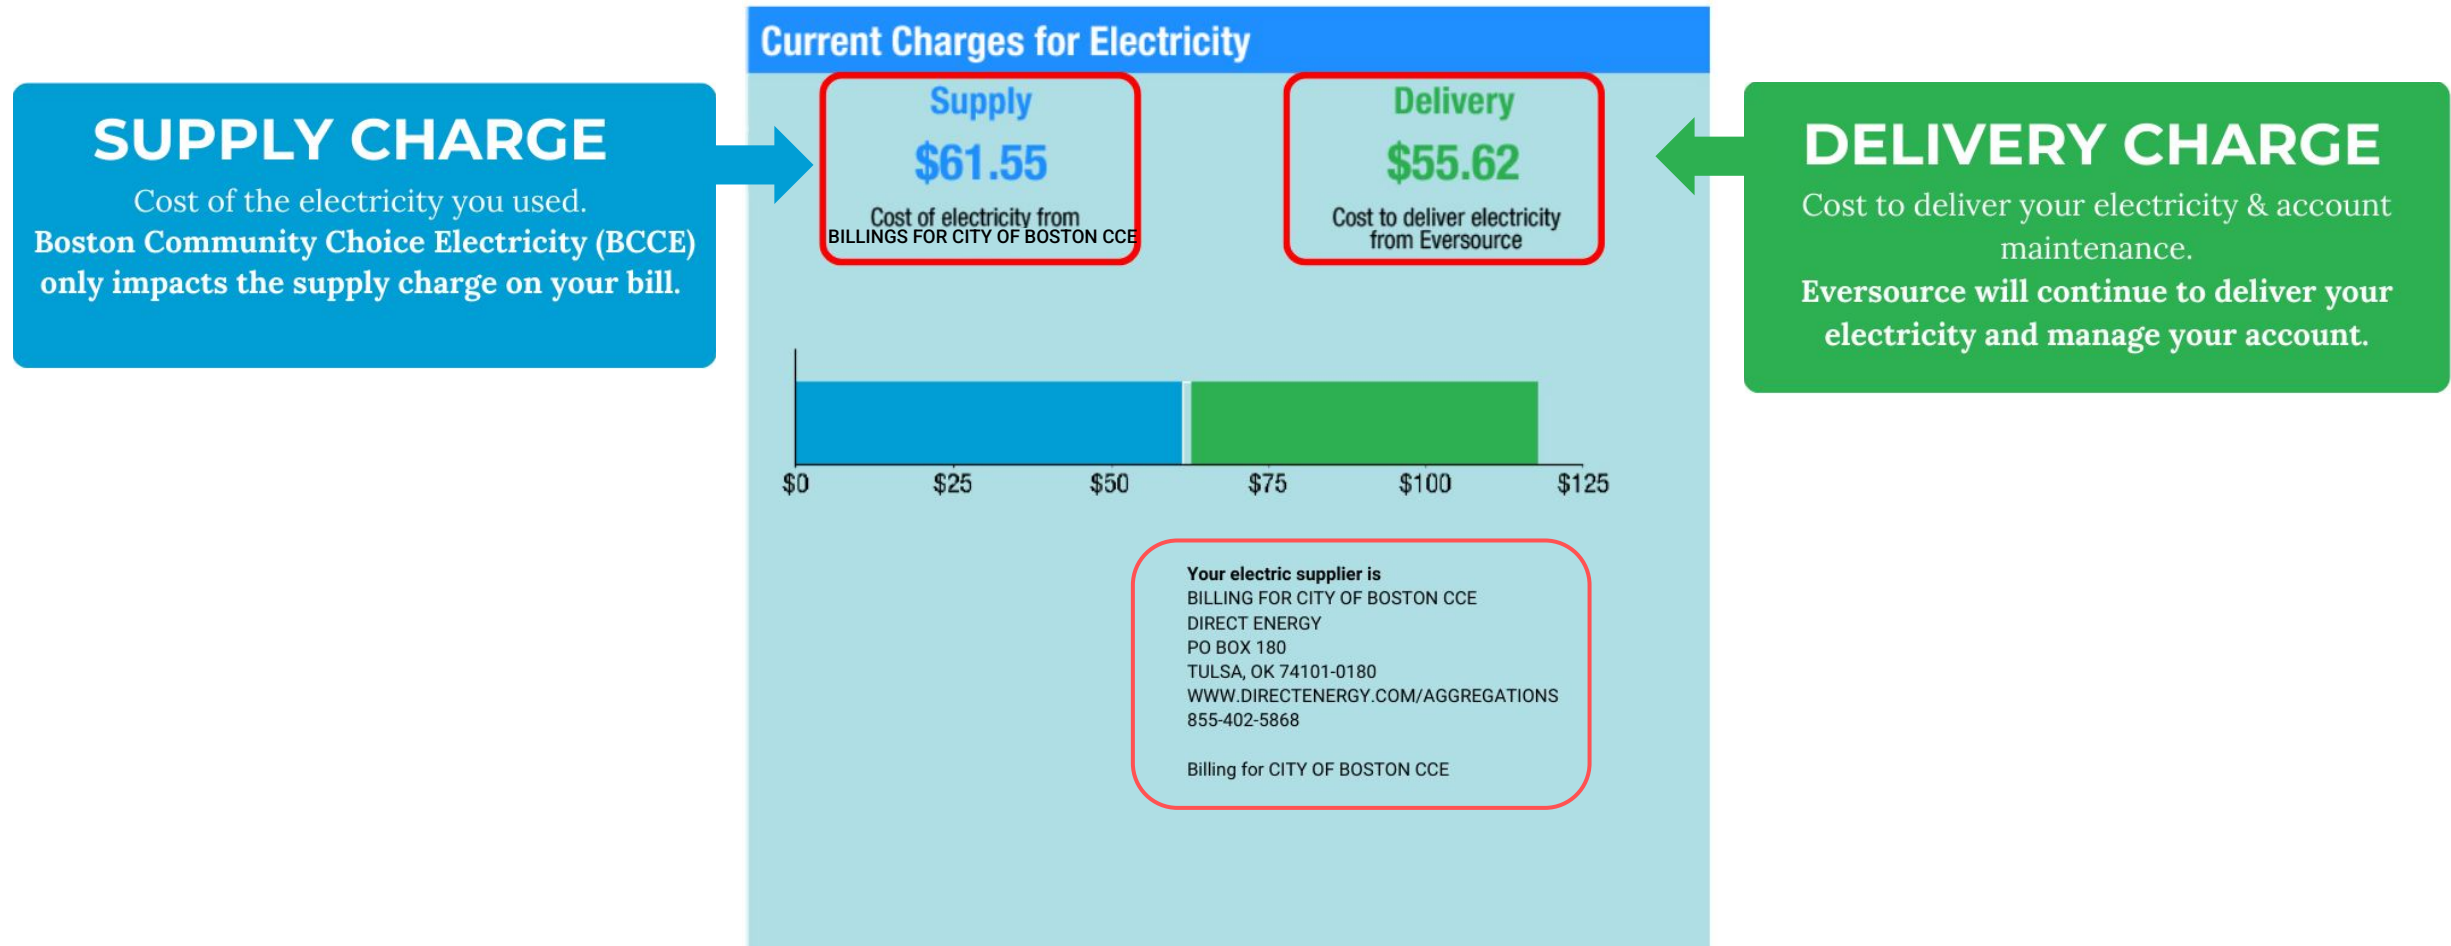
SUPPLY CHARGE

Cost of the electricity you used.
Boston Community Choice Electricity (BCCE) only impacts the supply charge on your bill.

Current Charges for Electricity

Supply
$61.55
Cost of electricity from
BILLINGS FOR CITY OF BOSTON CCE

Delivery
$55.62
Cost to deliver electricity from Eversource

$0 $25 $50 $75 $100 $125

Your electric supplier is
BILLING FOR CITY OF BOSTON CCE
DIRECT ENERGY
PO BOX 180
TULSA, OK 74101-0180
WWW.DIRECTENERGY.COM/AGGREGATIONS
855-402-5868

Billing for CITY OF BOSTON CCE

DELIVERY CHARGE

Cost to deliver your electricity & account maintenance.
Eversource will continue to deliver your electricity and manage your account.